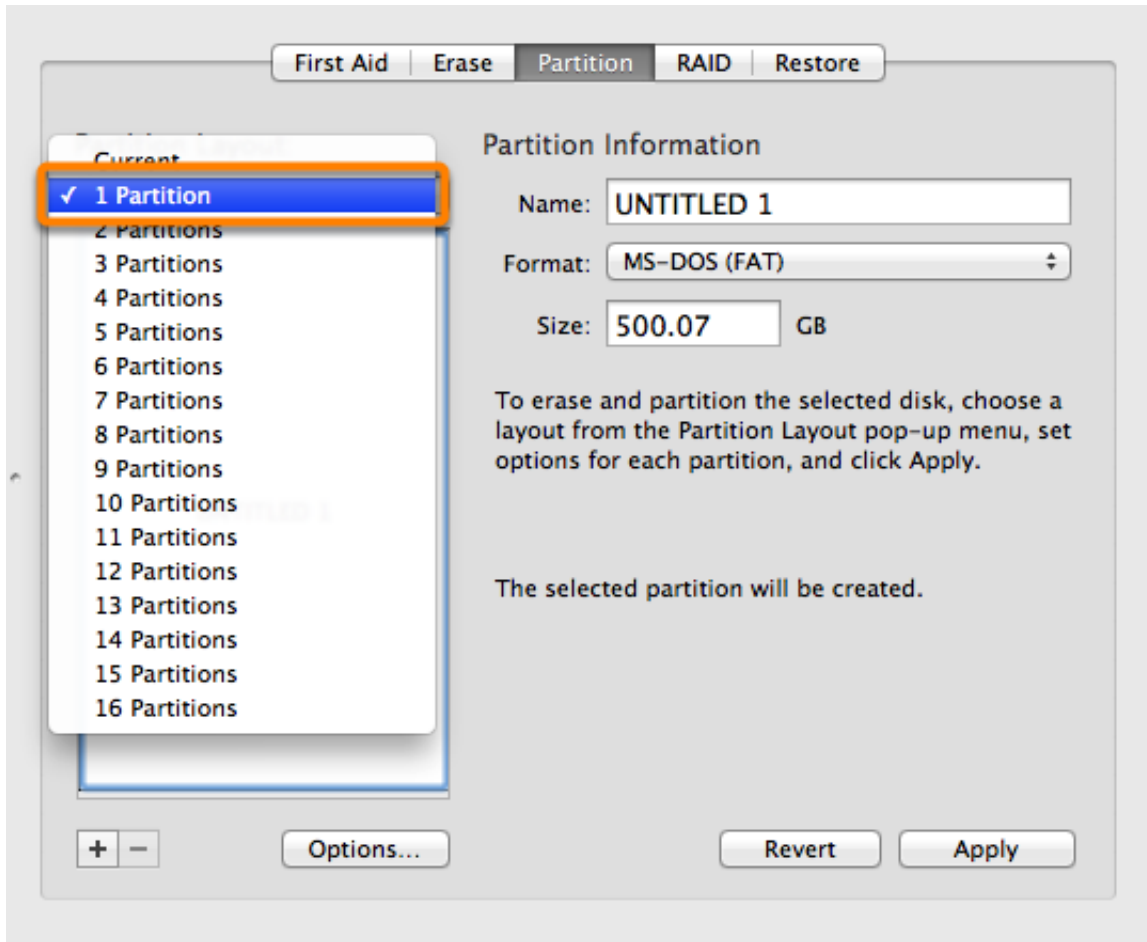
First Aid | Erase | Partition | RAID | Restore

Current
✓ 1 Partition
2 Partitions
3 Partitions
4 Partitions
5 Partitions
6 Partitions
7 Partitions
8 Partitions
9 Partitions
10 Partitions
11 Partitions
12 Partitions
13 Partitions
14 Partitions
15 Partitions
16 Partitions

Partition Information

Name: UNTITLED 1

Format: MS-DOS (FAT)

Size: 500.07 GB

To erase and partition the selected disk, choose a layout from the Partition Layout pop-up menu, set options for each partition, and click Apply.

The selected partition will be created.

+ −

Options...

Revert

Apply